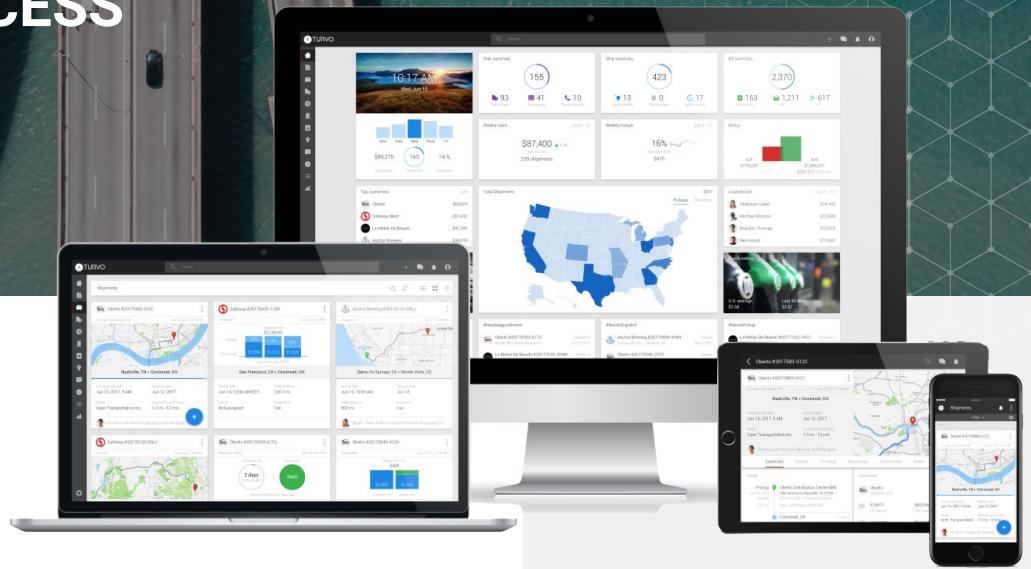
CESS

TURVO

10:17 AM
Wed, Jun 15

Plan summary
155
93
41
10

Ship summary
423
13
0
17

Bill summary
2,370
163
1,211
617

$89,270
163
14 %

Weekly sales
$87,400
239 shipments

Weekly margin
16%
$415

Billing
A/P
A/R

Top customers
Oberto $63,674
Safeway West $51,652
La Meter De Beaute $47,346
Anchor Brewers $38,019

Total Shipments
2017
Pickups

Leaderboard
McKenzie Carter $14,102
Michael Winston $12,899
Brandon Thomas $12,019
Neil Arnold $11,002

U.S. average $2.58
Last 30 days $2.67

#NeedsAppointment
#NeedsDispatch
#NeedsPickup

TURVO
Shipments

Oberto #20175683-012C
Safeway #20175600-1198
Anchor Brewing #20175129-09LJ
Nashville, TN > Cincinnati, OH
San Francisco, CA > Cincinnati, OH
Santa Fe Springs, CA > Monte Vista, CO
Jun 10, 2017, 9 AM
Jun 12, 2017
Viper Transportation Inc.
1.3 mi - 12 min
Not assigned
Van
Safeway #20175120-09LJ
Oberto #20175183-077Q
Safeway #20175604-3234
2 days
PAID

Oberto #20175683-012C
Nashville, TN > Cincinnati, OH
Jun 10, 2017, 9 AM
Jun 12, 2017
Viper Transportation Inc.
1.3 mi - 12 min
Summary
Details
Tickets
Messages
Documents
Pickup
Oberto Distribution Center NW
Cincinnati, OH

Shipments
Oberto #20175683-012C
Nashville, TN > Cincinnati, OH
Jun 10, 2017, 9 AM
Jun 12, 2017
Viper Transportation
1.3 mi - 12 min